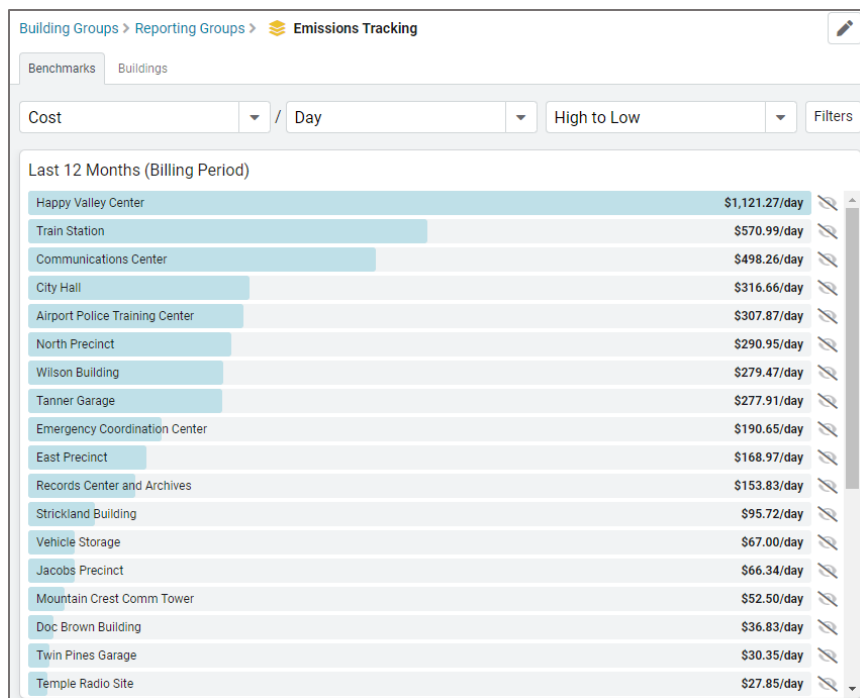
Building Groups > Reporting Groups > Emissions Tracking

Benchmarks Buildings

Cost / Day High to Low Filters

Last 12 Months (Billing Period)

Happy Valley Center $1,121.27/day
Train Station $570.99/day
Communications Center $498.26/day
City Hall $316.66/day
Airport Police Training Center $307.87/day
North Precinct $290.95/day
Wilson Building $279.47/day
Tanner Garage $277.91/day
Emergency Coordination Center $190.65/day
East Precinct $168.97/day
Records Center and Archives $153.83/day
Strickland Building $95.72/day
Vehicle Storage $67.00/day
Jacobs Precinct $66.34/day
Mountain Crest Comm Tower $52.50/day
Doc Brown Building $36.83/day
Twin Pines Garage $30.35/day
Temple Radio Site $27.85/day